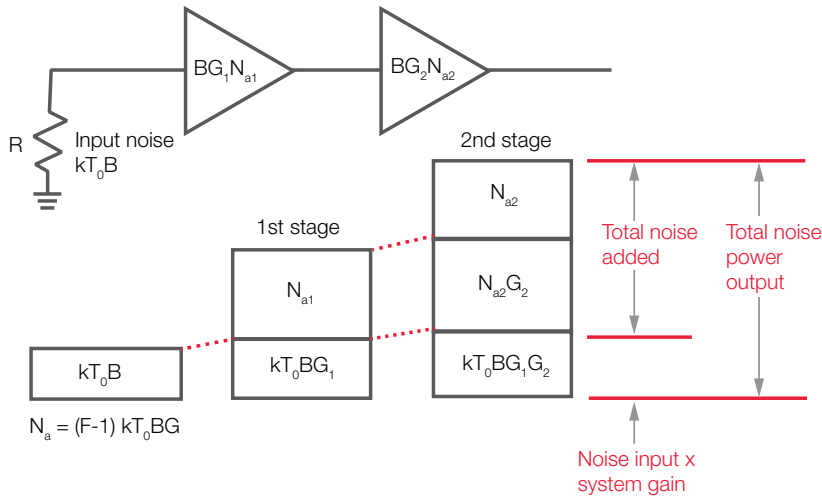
$BG_1N_{a1}$

$BG_2N_{a2}$

R

Input noise $kT_0B$

2nd stage

$N_{a2}$

1st stage

Total noise added

Total noise power output

$N_{a1}$

$N_{a2}G_2$

$kT_0B$

$kT_0BG_1$

$kT_0BG_1G_2$

$N_a = (F\text{-}1)\ kT_0BG$

Noise input x system gain